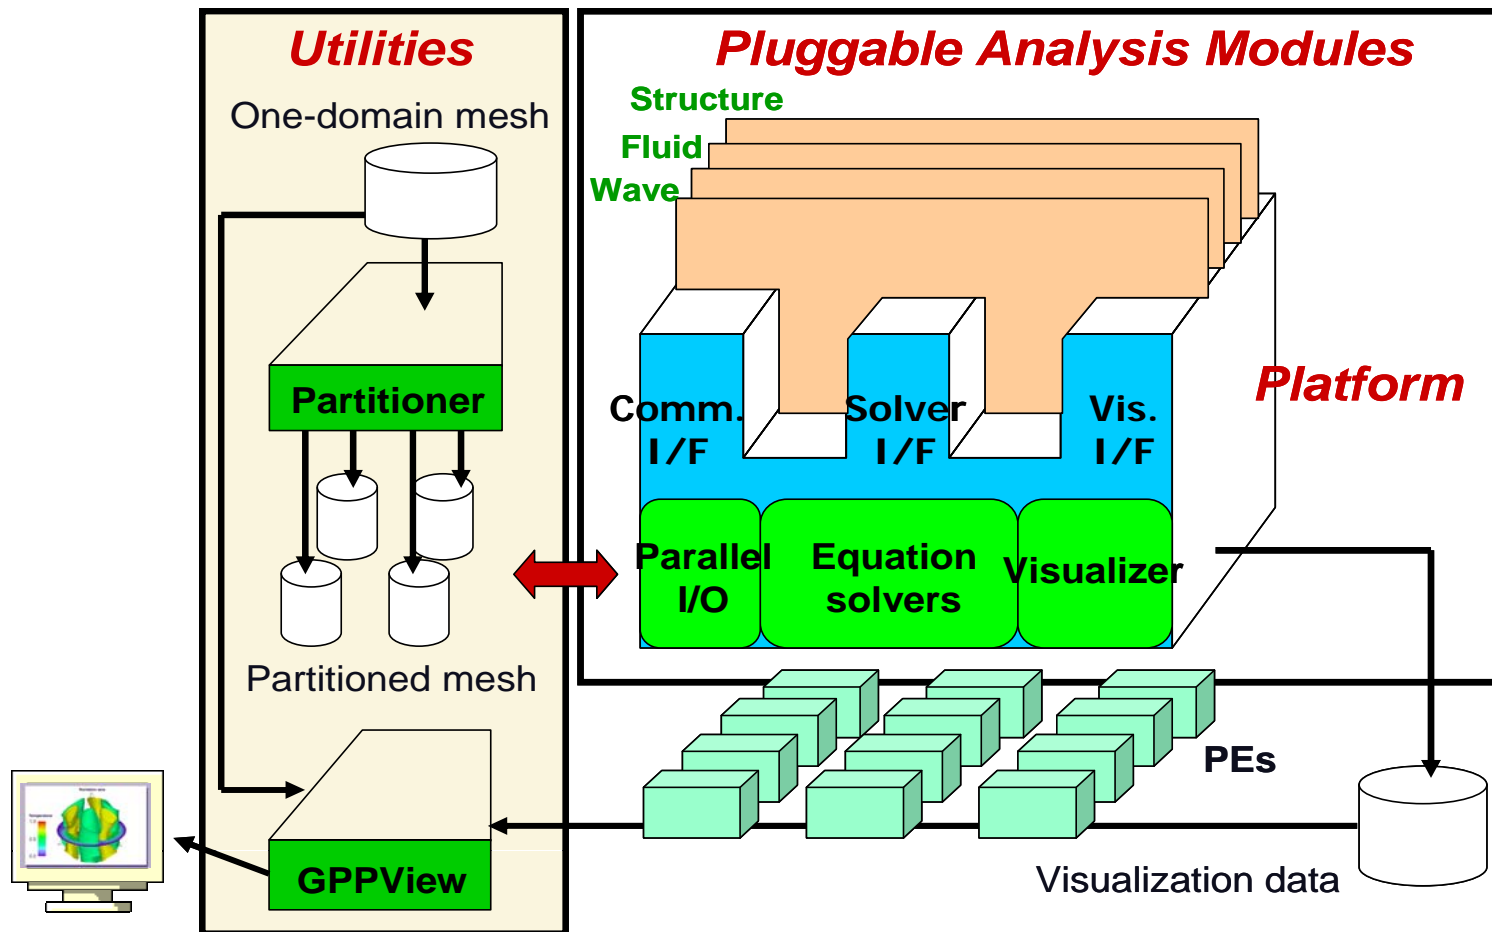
Utilities

One-domain mesh

Partitioner

Partitioned mesh

GPPView

Pluggable Analysis Modules

Structure

Fluid

Wave

Comm. I/F

Solver I/F

Vis. I/F

Platform

Parallel I/O

Equation solvers

Visualizer

PEs

Visualization data